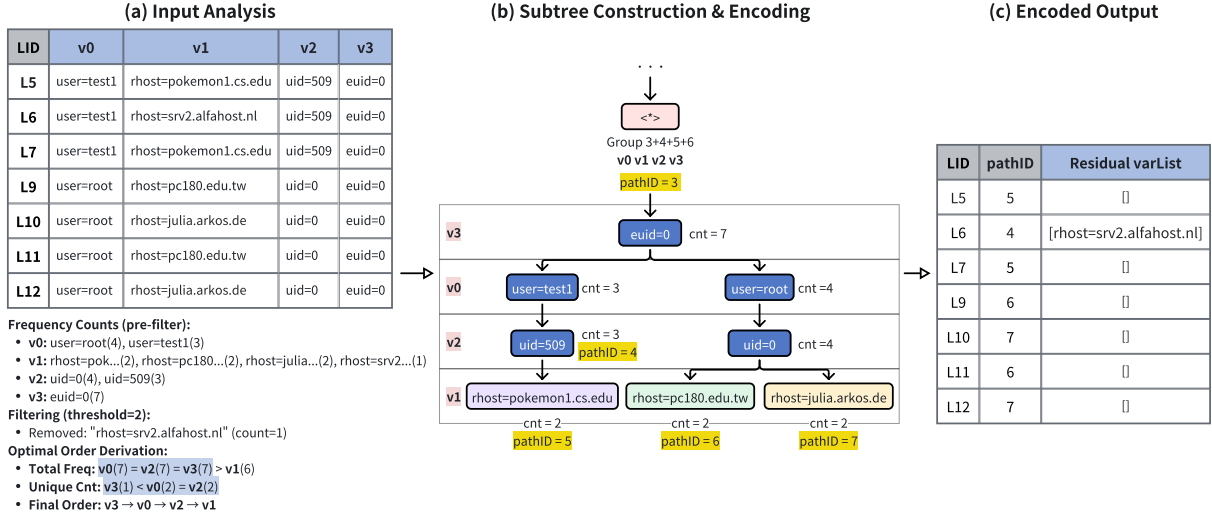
(a) Input Analysis

| LID | v0 | v1 | v2 | v3 |
|---|---|---|---|---|
| L5 | user=test1 | rhost=pokemon1.cs.edu | uid=509 | euid=0 |
| L6 | user=test1 | rhost=srv2.alfahost.nl | uid=509 | euid=0 |
| L7 | user=test1 | rhost=pokemon1.cs.edu | uid=509 | euid=0 |
| L9 | user=root | rhost=pc180.edu.tw | uid=0 | euid=0 |
| L10 | user=root | rhost=julia.arkos.de | uid=0 | euid=0 |
| L11 | user=root | rhost=pc180.edu.tw | uid=0 | euid=0 |
| L12 | user=root | rhost=julia.arkos.de | uid=0 | euid=0 |

Frequency Counts (pre-filter):
• v0: user=root(4), user=test1(3)
• v1: rhost=pok...(2), rhost=pc180...(2), rhost=julia...(2), rhost=srv2...(1)
• v2: uid=0(4), uid=509(3)
• v3: euid=0(7)
Filtering (threshold=2):
• Removed: "rhost=srv2.alfahost.nl" (count=1)
Optimal Order Derivation:
• Total Freq: v0(7) = v2(7) = v3(7) > v1(6)
• Unique Cnt: v3(1) < v0(2) = v2(2)
• Final Order: v3 → v0 → v2 → v1

(b) Subtree Construction & Encoding

. . .
<*>
Group 3+4+5+6
v0 v1 v2 v3
pathID = 3
v3 euid=0 cnt = 7
v0 user=test1 cnt = 3 user=root cnt =4
v2 uid=509 cnt = 3 pathID = 4 uid=0 cnt =4
v1 rhost=pokemon1.cs.edu rhost=pc180.edu.tw rhost=julia.arkos.de
cnt = 2 pathID = 5 cnt = 2 pathID = 6 cnt = 2 pathID = 7

(c) Encoded Output

| LID | pathID | Residual varList |
|---|---|---|
| L5 | 5 | [] |
| L6 | 4 | [rhost=srv2.alfahost.nl] |
| L7 | 5 | [] |
| L9 | 6 | [] |
| L10 | 7 | [] |
| L11 | 6 | [] |
| L12 | 7 | [] |